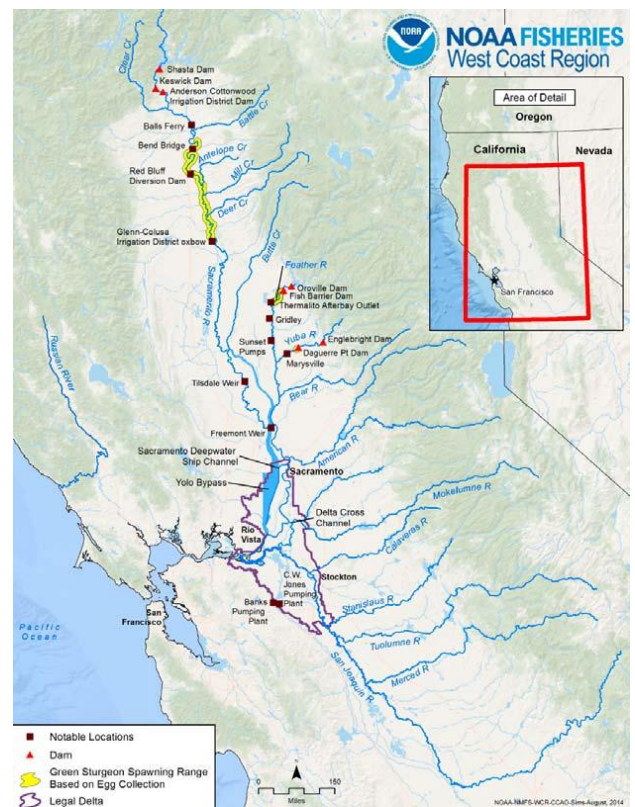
NOAA FISHERIES
West Coast Region

NOAA

Area of Detail
Oregon
California
Nevada
San Francisco

Clear Cr
Shasta Dam
Keswick Dam
Anderson Cottonwood Irrigation District Dam
Balls Ferry
Battle Cr
Bend Bridge
Antelope Cr
Red Bluff Diversion Dam
Mill Cr
Deer Cr
Glenn-Colusa Irrigation District oxbow
Butte Cr
Sacramento R
Feather R
Oroville Dam
Fish Barrier Dam
Thermalito Afterbay Outlet
Gridley
Russian River
Sunset Pumps
Yuba R
Englebright Dam
Daguerre Pt Dam
Marysville
Tilsdale Weir
Bear R
Freemont Weir
American R
Sacramento Deepwater Ship Channel
Sacramento
Yolo Bypass
Delta Cross Channel
Mokelumne R
Rio Vista
Calaveras R
Stockton
C.W. Jones Pumping Plant
Banks Pumping Plant
San Francisco
Pacific Ocean
Stanislaus R
Tuolumne R
San Joaquin R
Merced R

Notable Locations
Dam
Green Sturgeon Spawning Range Based on Egg Collection
Legal Delta

N
0 75 150
Miles

NOAA-NMFS-WCR-CCAO-Sims-August, 2014